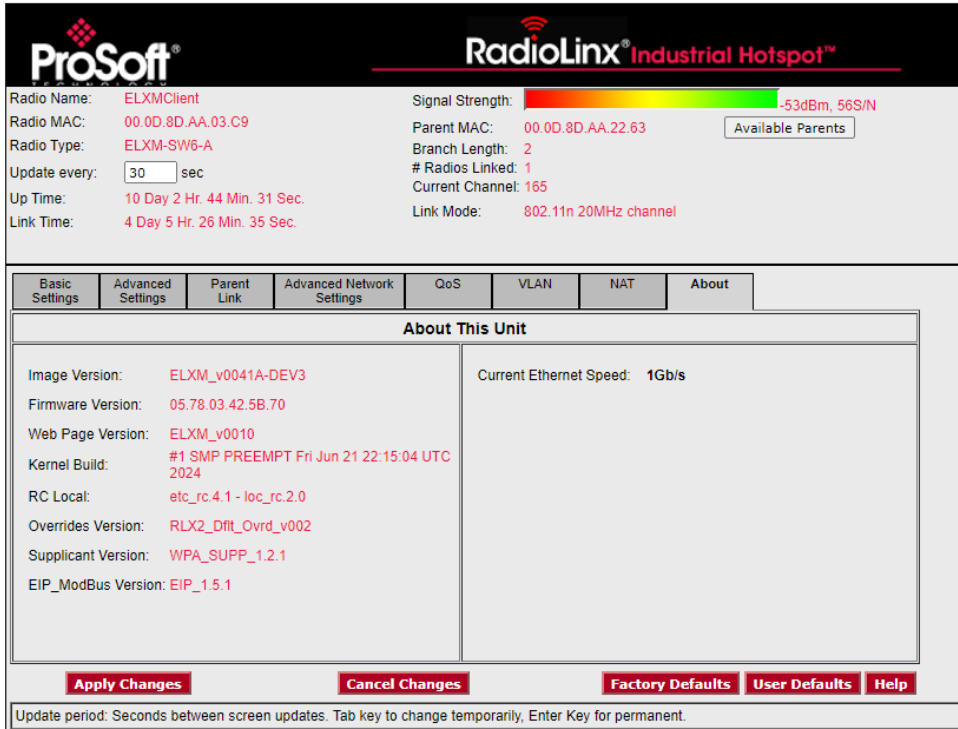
ProSoft® TECHNOLOGY

RadioLinx® Industrial Hotspot™

Radio Name: ELXMClient
Radio MAC: 00.0D.8D.AA.03.C9
Radio Type: ELXM-SW6-A
Update every: 30 sec
Up Time: 10 Day 2 Hr. 44 Min. 31 Sec.
Link Time: 4 Day 5 Hr. 26 Min. 35 Sec.

Signal Strength: -53dBm, 56S/N
Parent MAC: 00.0D.8D.AA.22.63
Available Parents
Branch Length: 2
# Radios Linked: 1
Current Channel: 165
Link Mode: 802.11n 20MHz channel

| Basic Settings | Advanced Settings | Parent Link | Advanced Network Settings | QoS | VLAN | NAT | About |
|---|---|---|---|---|---|---|---|

About This Unit

Image Version: ELXM_v0041A-DEV3
Firmware Version: 05.78.03.42.5B.70
Web Page Version: ELXM_v0010
Kernel Build: #1 SMP PREEMPT Fri Jun 21 22:15:04 UTC 2024
RC Local: etc_rc.4.1 - loc_rc.2.0
Overrides Version: RLX2_Dflt_Ovrd_v002
Supplicant Version: WPA_SUPP_1.2.1
EIP_ModBus Version: EIP_1.5.1

Current Ethernet Speed: 1Gb/s

Apply Changes
Cancel Changes
Factory Defaults
User Defaults
Help

Update period: Seconds between screen updates. Tab key to change temporarily, Enter Key for permanent.